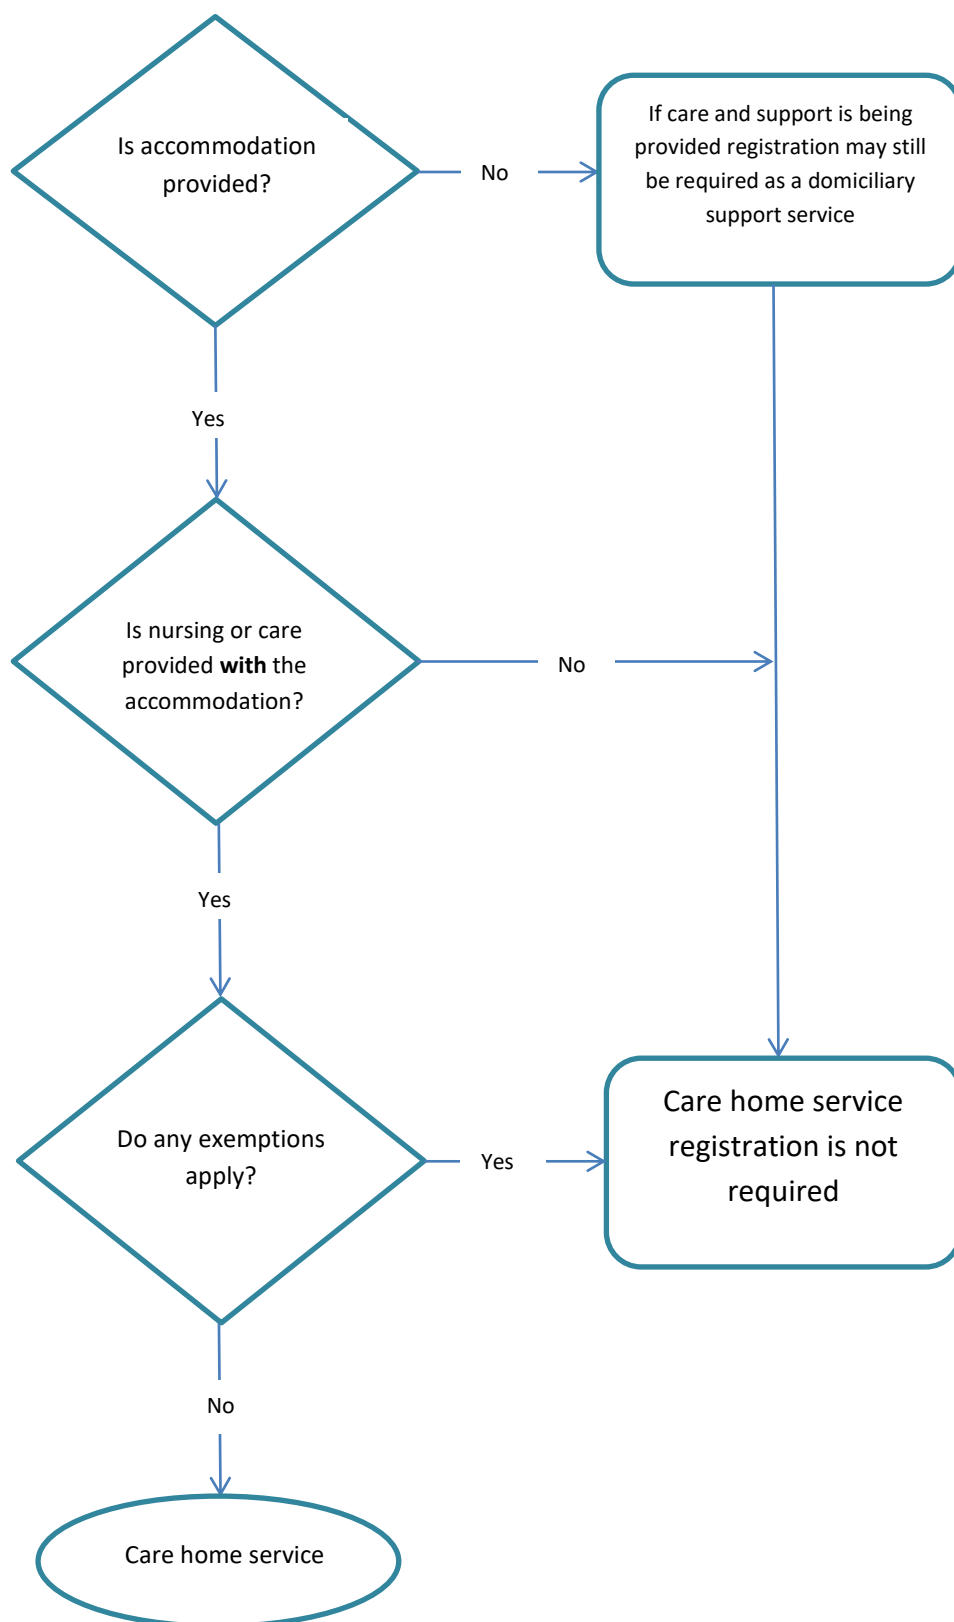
Is accommodation provided?

No

If care and support is being provided registration may still be required as a domiciliary support service

Yes

Is nursing or care provided **with** the accommodation?

No

Yes

Do any exemptions apply?

Yes

Care home service registration is not required

No

Care home service